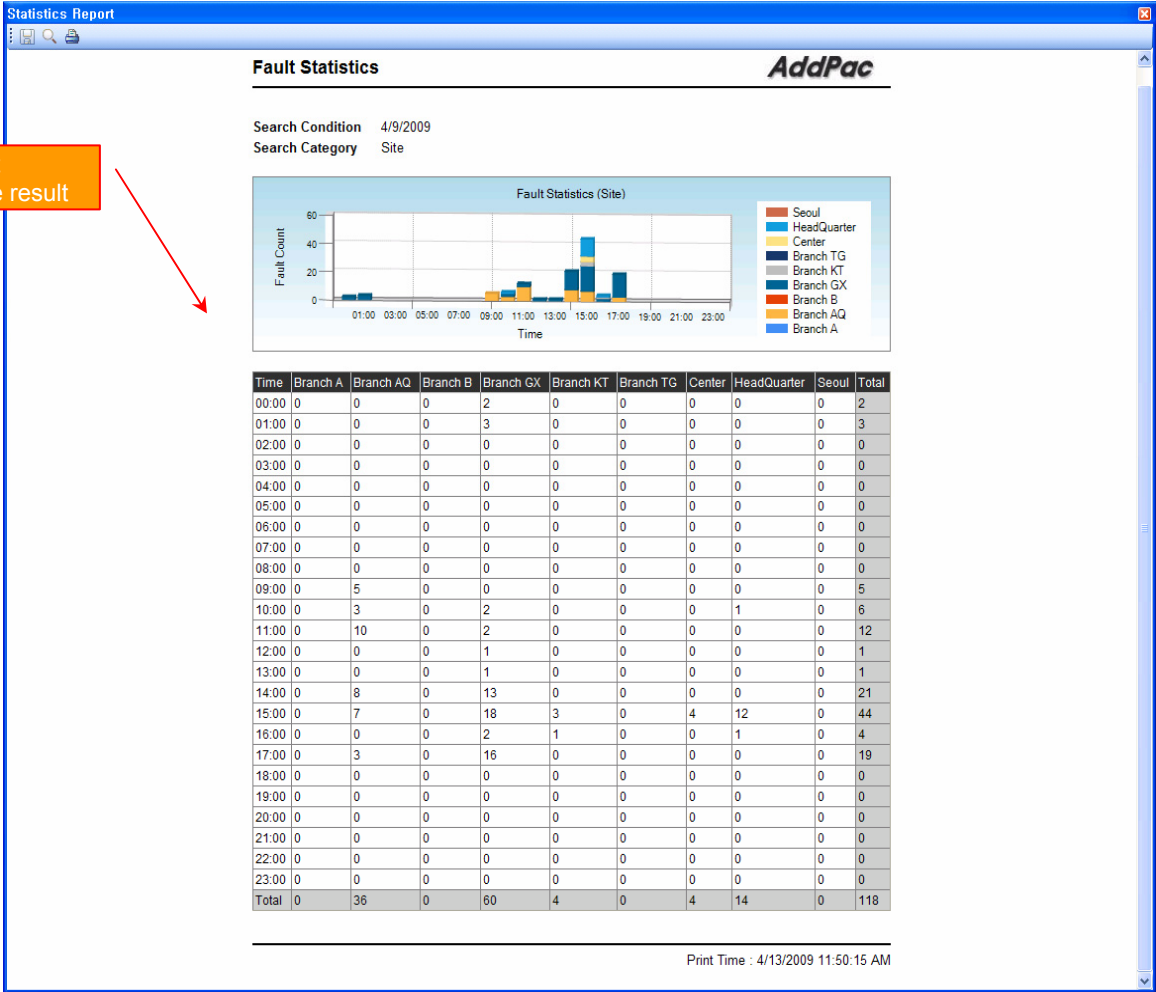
Statistics Report

Fault Statistics

AddPac

Search Condition 4/9/2009
Search Category Site

e result

Fault Statistics (Site)

Fault Count

60
40
20
0

01:00 03:00 05:00 07:00 09:00 11:00 13:00 15:00 17:00 19:00 21:00 23:00

Time

Seoul
HeadQuarter
Center
Branch TG
Branch KT
Branch GX
Branch B
Branch AQ
Branch A

| Time | Branch A | Branch AQ | Branch B | Branch GX | Branch KT | Branch TG | Center | HeadQuarter | Seoul | Total |
|---|---|---|---|---|---|---|---|---|---|---|
| 00:00 | 0 | 0 | 0 | 2 | 0 | 0 | 0 | 0 | 0 | 2 |
| 01:00 | 0 | 0 | 0 | 3 | 0 | 0 | 0 | 0 | 0 | 3 |
| 02:00 | 0 | 0 | 0 | 0 | 0 | 0 | 0 | 0 | 0 | 0 |
| 03:00 | 0 | 0 | 0 | 0 | 0 | 0 | 0 | 0 | 0 | 0 |
| 04:00 | 0 | 0 | 0 | 0 | 0 | 0 | 0 | 0 | 0 | 0 |
| 05:00 | 0 | 0 | 0 | 0 | 0 | 0 | 0 | 0 | 0 | 0 |
| 06:00 | 0 | 0 | 0 | 0 | 0 | 0 | 0 | 0 | 0 | 0 |
| 07:00 | 0 | 0 | 0 | 0 | 0 | 0 | 0 | 0 | 0 | 0 |
| 08:00 | 0 | 0 | 0 | 0 | 0 | 0 | 0 | 0 | 0 | 0 |
| 09:00 | 0 | 5 | 0 | 0 | 0 | 0 | 0 | 0 | 0 | 5 |
| 10:00 | 0 | 3 | 0 | 2 | 0 | 0 | 0 | 1 | 0 | 6 |
| 11:00 | 0 | 10 | 0 | 2 | 0 | 0 | 0 | 0 | 0 | 12 |
| 12:00 | 0 | 0 | 0 | 1 | 0 | 0 | 0 | 0 | 0 | 1 |
| 13:00 | 0 | 0 | 0 | 1 | 0 | 0 | 0 | 0 | 0 | 1 |
| 14:00 | 0 | 8 | 0 | 13 | 0 | 0 | 0 | 0 | 0 | 21 |
| 15:00 | 0 | 7 | 0 | 18 | 3 | 0 | 4 | 12 | 0 | 44 |
| 16:00 | 0 | 0 | 0 | 2 | 1 | 0 | 0 | 1 | 0 | 4 |
| 17:00 | 0 | 3 | 0 | 16 | 0 | 0 | 0 | 0 | 0 | 19 |
| 18:00 | 0 | 0 | 0 | 0 | 0 | 0 | 0 | 0 | 0 | 0 |
| 19:00 | 0 | 0 | 0 | 0 | 0 | 0 | 0 | 0 | 0 | 0 |
| 20:00 | 0 | 0 | 0 | 0 | 0 | 0 | 0 | 0 | 0 | 0 |
| 21:00 | 0 | 0 | 0 | 0 | 0 | 0 | 0 | 0 | 0 | 0 |
| 22:00 | 0 | 0 | 0 | 0 | 0 | 0 | 0 | 0 | 0 | 0 |
| 23:00 | 0 | 0 | 0 | 0 | 0 | 0 | 0 | 0 | 0 | 0 |
| Total | 0 | 36 | 0 | 60 | 4 | 0 | 4 | 14 | 0 | 118 |

Print Time : 4/13/2009 11:50:15 AM